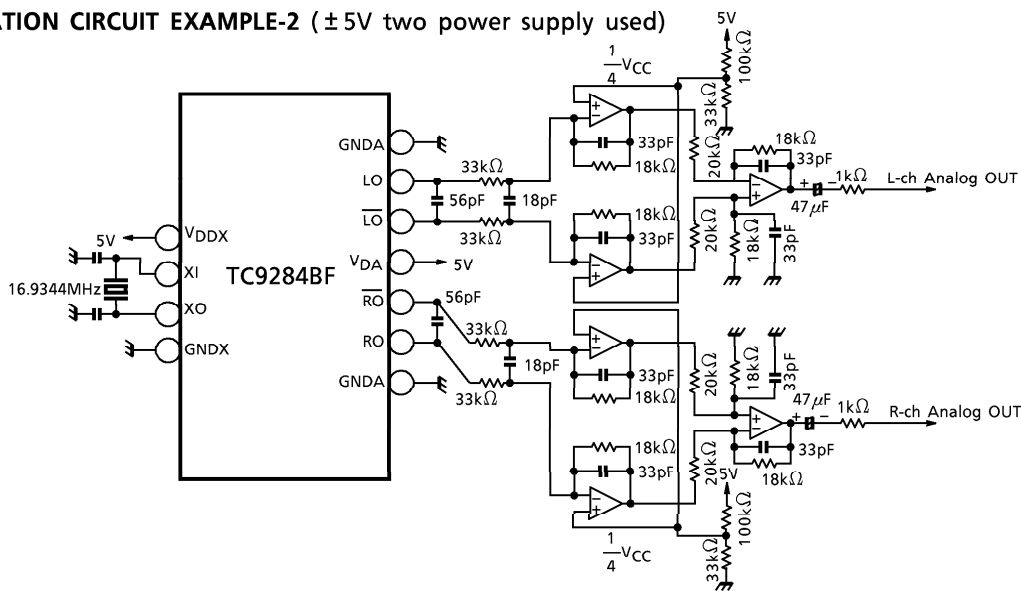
ATION CIRCUIT EXAMPLE-2 (±5V two power supply used)

TC9284BF

$V_{DDX}$
XI
XO
GNDX
GNDA
LO
$\overline{LO}$
$V_{DA}$
$\overline{RO}$
RO
GNDA

5V
16.9344MHz
5V
56pF
33kΩ
18pF
33kΩ
56pF
33kΩ
18pF
33kΩ

$\frac{1}{4}V_{CC}$
33pF
18kΩ
18kΩ
33pF
5V
100kΩ
33kΩ
20kΩ
20kΩ
18kΩ
33pF
1kΩ
L-ch Analog OUT
47μF
18kΩ
33pF

33pF
18kΩ
18kΩ
33pF
$\frac{1}{4}V_{CC}$
20kΩ
18kΩ
33pF
47μF
1kΩ
R-ch Analog OUT
33pF
18kΩ
20kΩ
5V
100kΩ
33kΩ